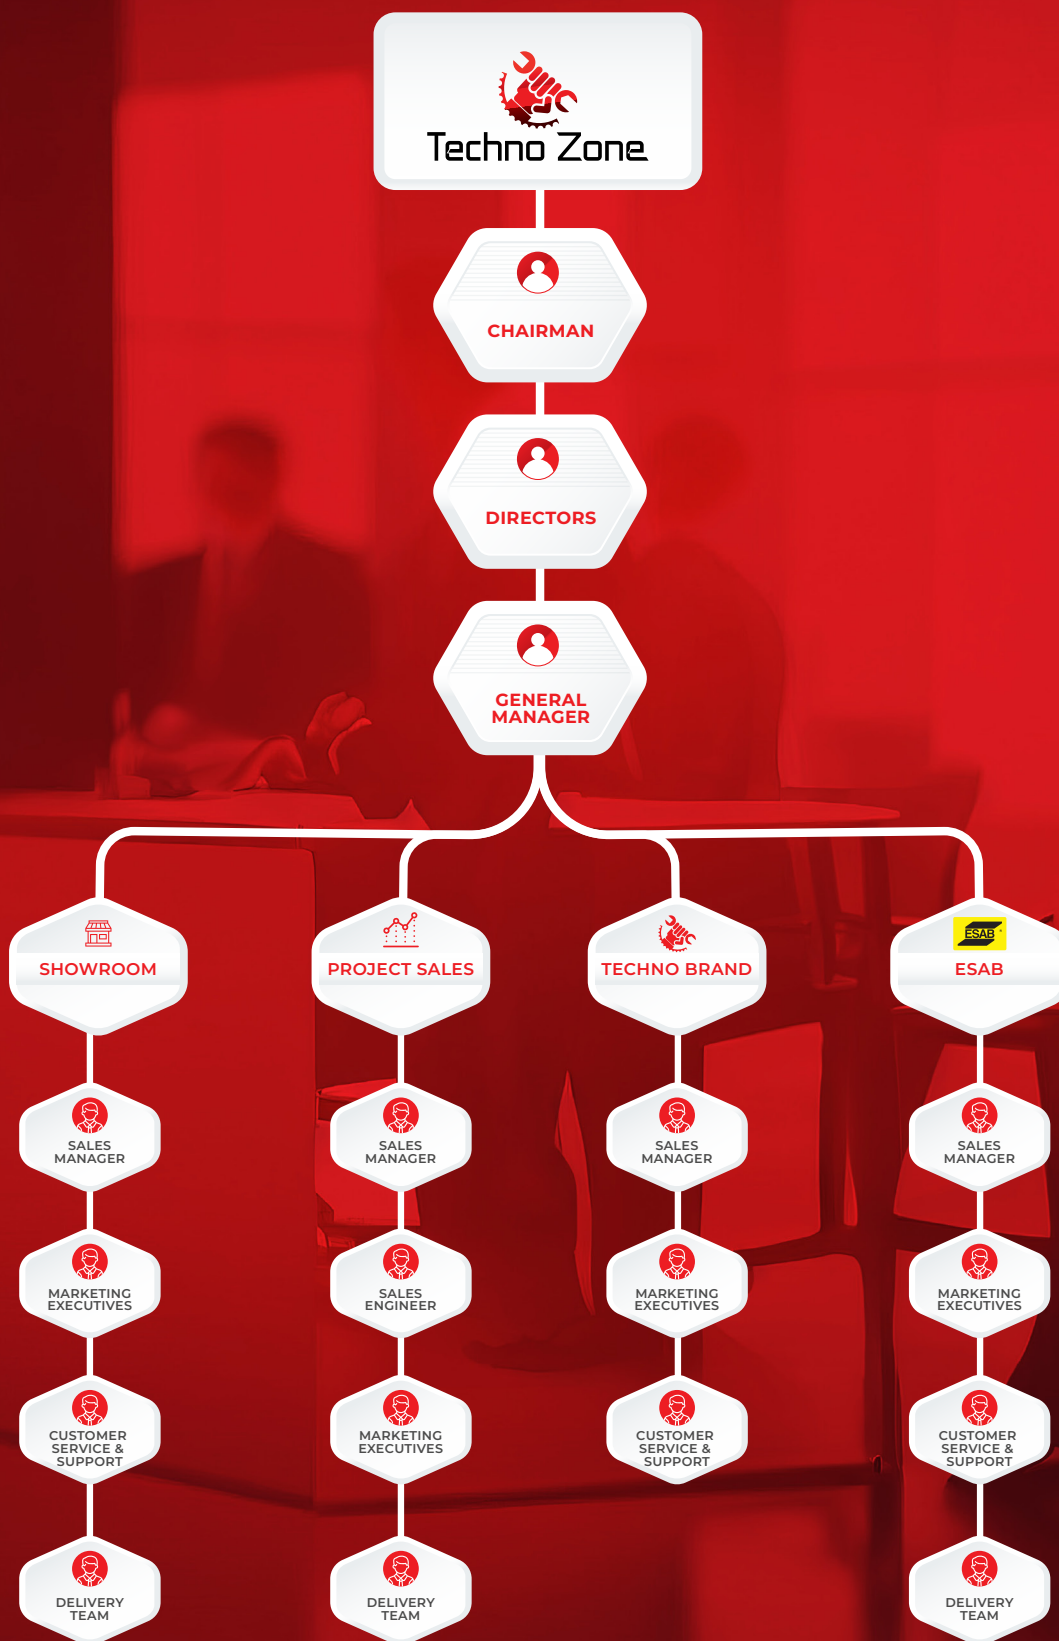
Techno Zone

CHAIRMAN

DIRECTORS

GENERAL MANAGER

SHOWROOM

SALES MANAGER

MARKETING EXECUTIVES

CUSTOMER SERVICE & SUPPORT

DELIVERY TEAM

PROJECT SALES

SALES MANAGER

SALES ENGINEER

MARKETING EXECUTIVES

DELIVERY TEAM

TECHNO BRAND

SALES MANAGER

MARKETING EXECUTIVES

CUSTOMER SERVICE & SUPPORT

ESAB

ESAB

SALES MANAGER

MARKETING EXECUTIVES

CUSTOMER SERVICE & SUPPORT

DELIVERY TEAM